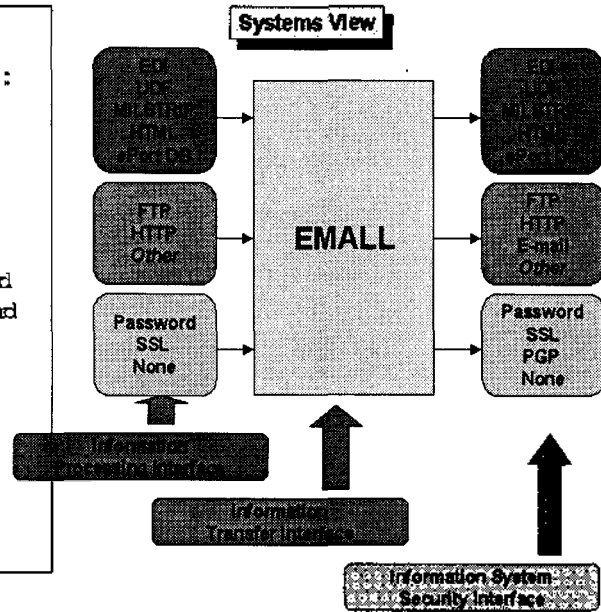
Systems View

:

d
d

EDI
DDC
MILSTRIP
HTML
ePart DB

FTP
HTTP
Other

Password
SSL
None

EMALL

EDI
DDC
MILSTRIP
HTML
ePart DB

FTP
HTTP
E-mail
Other

Password
SSL
PGP
None

Information Processing Interface

Information Transfer Interface

Information System Security Interface